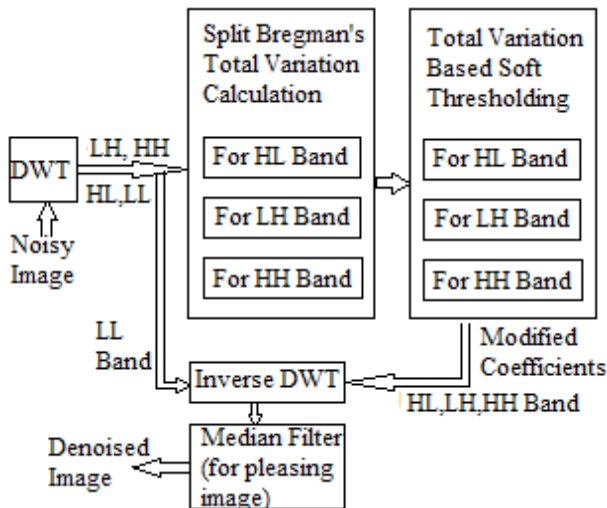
Split Bregman's Total Variation Calculation

For HL Band

For LH Band

For HH Band

Total Variation Based Soft Thresholding

For HL Band

For LH Band

For HH Band

DWT

LH, HH

HL,LL

Noisy Image

LL Band

Inverse DWT

Modified Coefficients

HL,LH,HH Band

Denoised Image

Median Filter (for pleasing image)